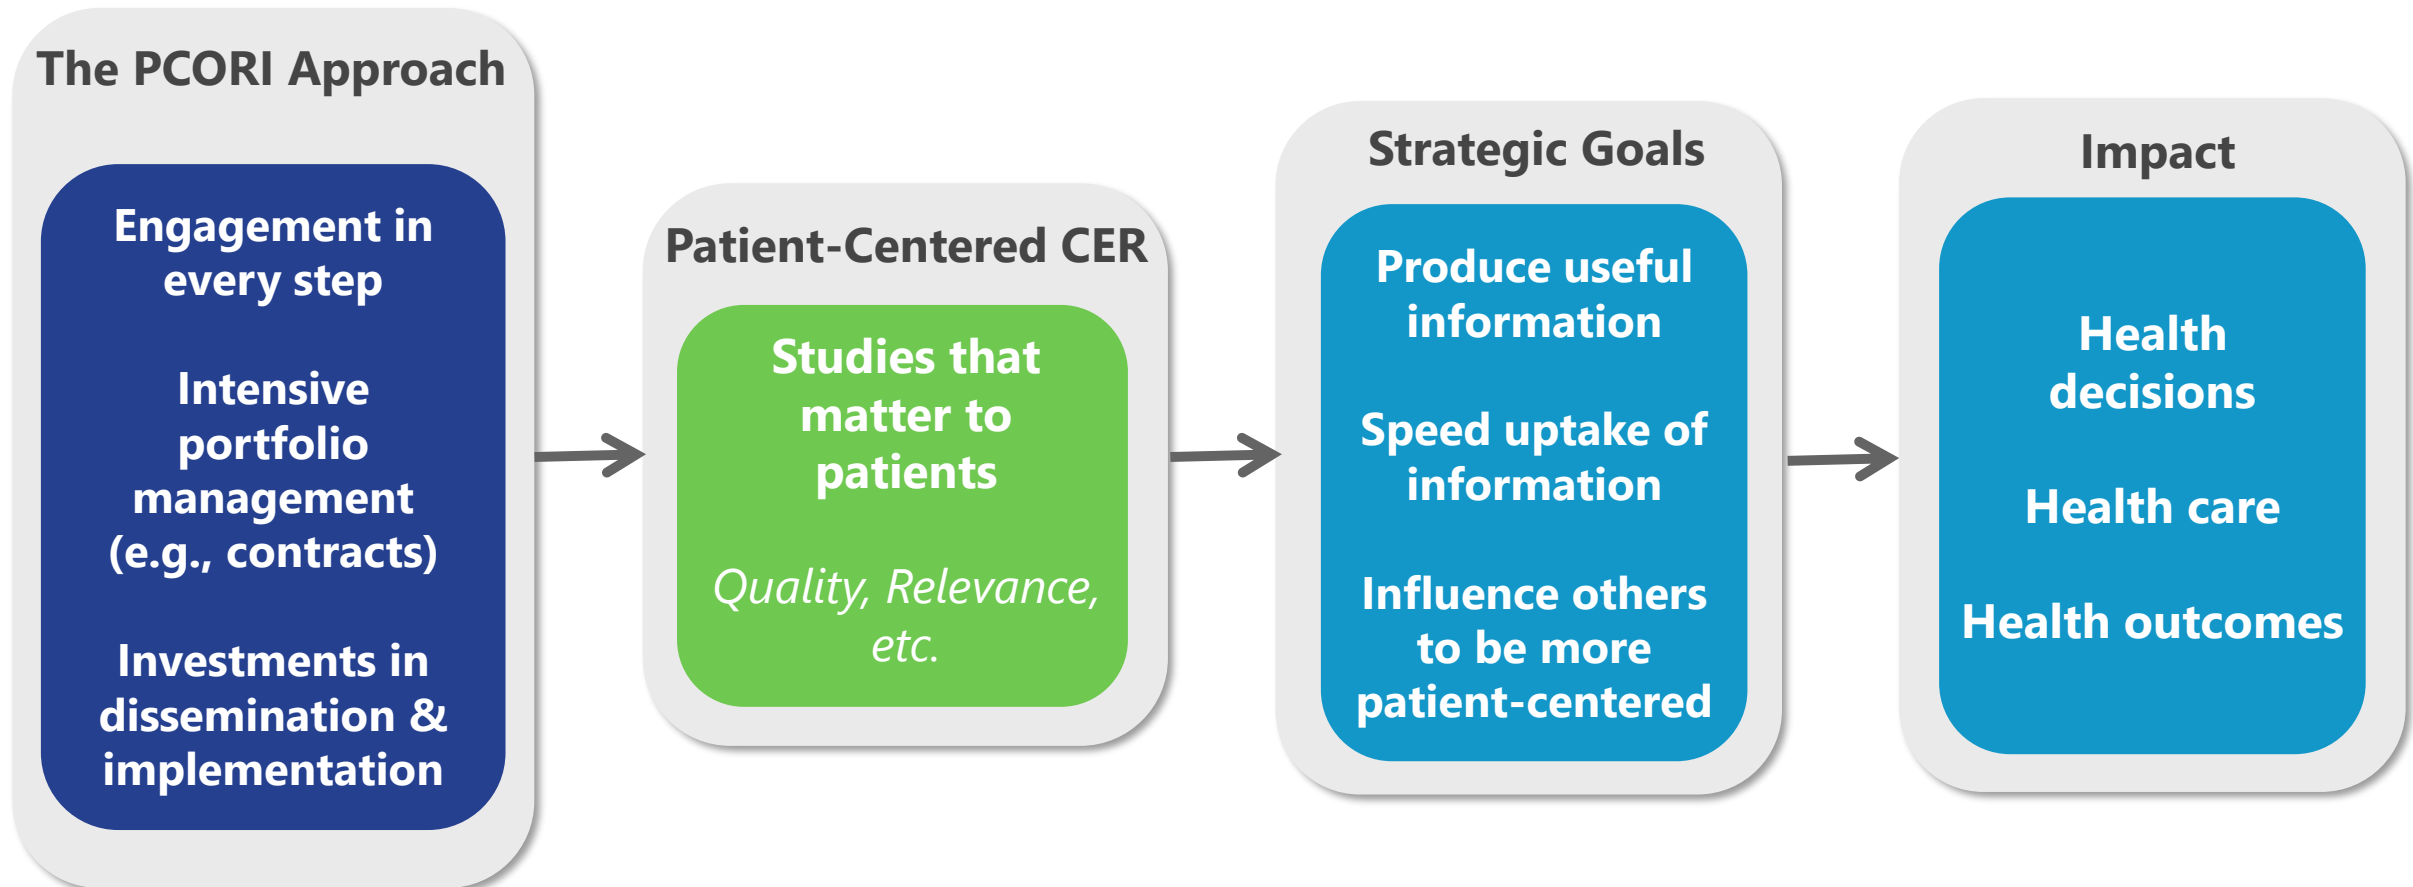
The PCORI Approach

Engagement in every step

Intensive portfolio management (e.g., contracts)

Investments in dissemination & implementation

Patient-Centered CER

Studies that matter to patients

*Quality, Relevance, etc.*

Strategic Goals

Produce useful information

Speed uptake of information

Influence others to be more patient-centered

Impact

Health decisions

Health care

Health outcomes